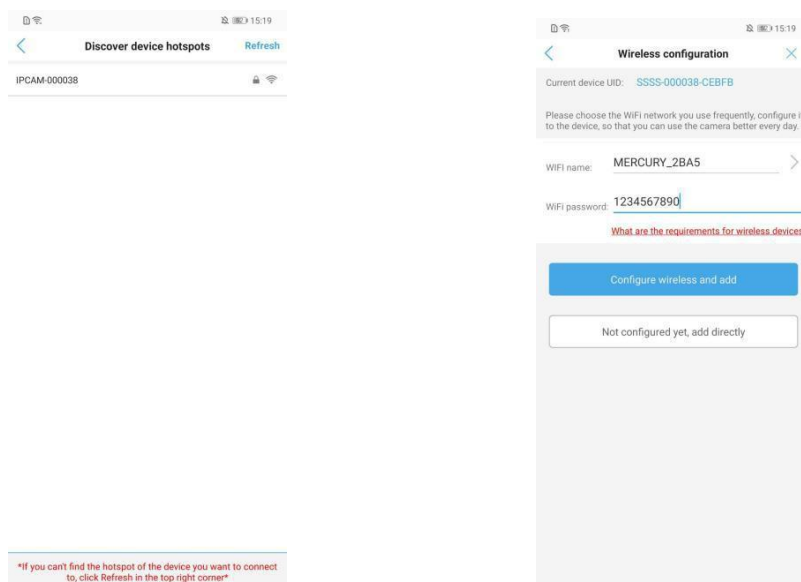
15:19

Discover device hotspots
Refresh

IPCAM-000038

*If you can't find the hotspot of the device you want to connect to, click Refresh in the top right corner*

15:19

Wireless configuration

Current device UID: SSSS-000038-CEBFB

Please choose the WiFi network you use frequently, configure i to the device, so that you can use the camera better every day.

WIFI name: MERCURY_2BA5

WiFi password: 1234567890

What are the requirements for wireless devices

Configure wireless and add

Not configured yet, add directly